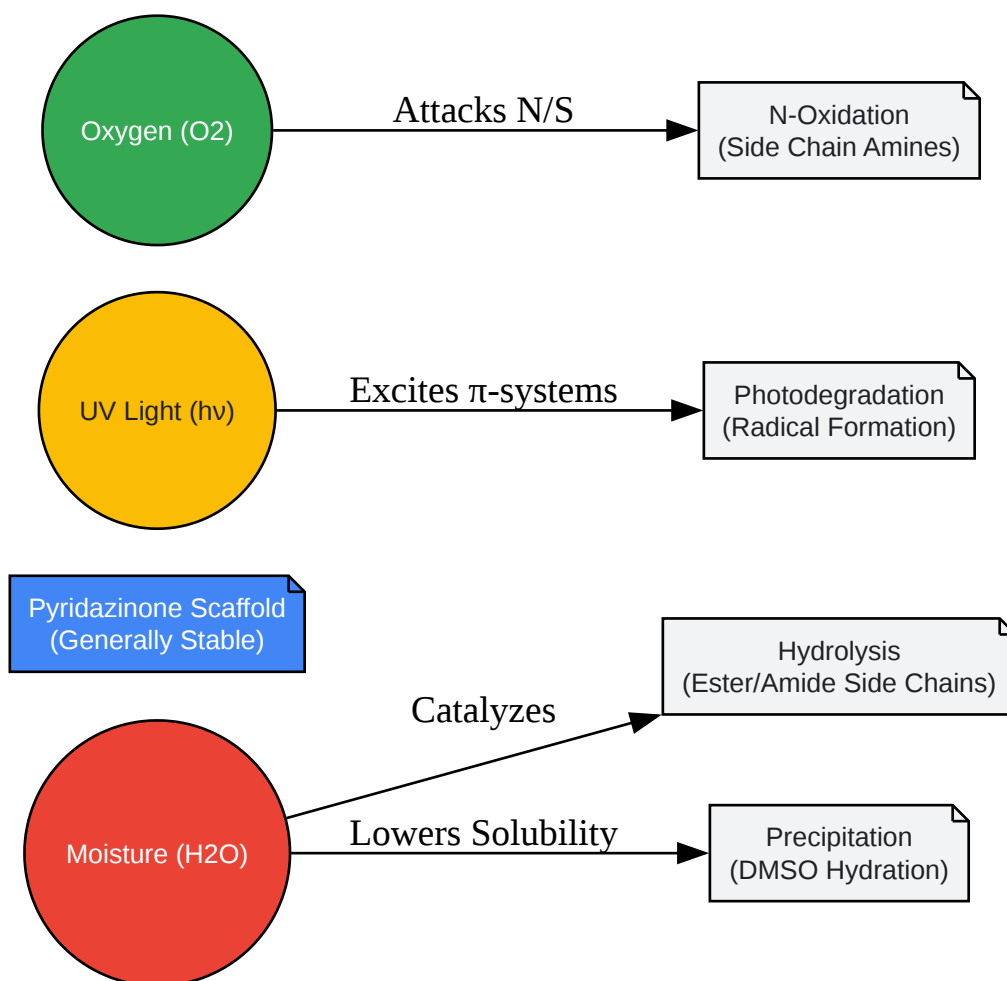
Oxygen (O2)

Attacks N/S

N-Oxidation
(Side Chain Amines)

UV Light (hν)

Excites π-systems

Photodegradation
(Radical Formation)

Pyridazinone Scaffold
(Generally Stable)

Catalyzes

Hydrolysis
(Ester/Amide Side Chains)

Moisture (H2O)

Lowers Solubility

Precipitation
(DMSO Hydration)